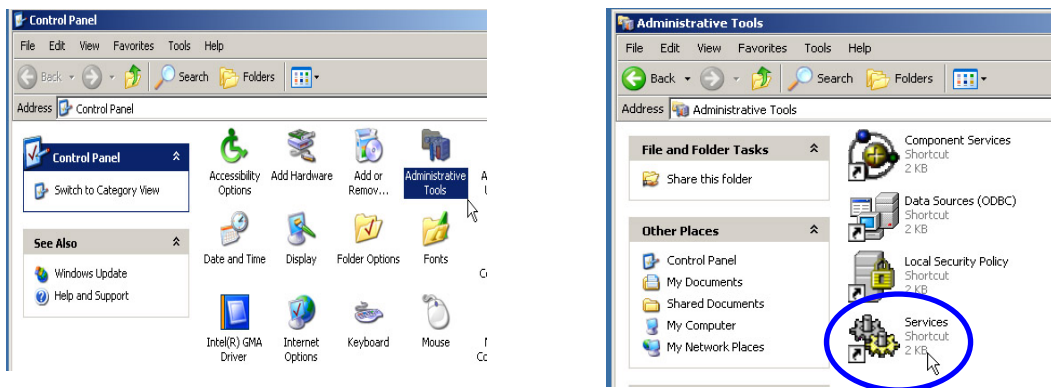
Control Panel

File Edit View Favorites Tools Help

Back Search Folders

Address Control Panel

Control Panel

Switch to Category View

See Also

Windows Update

Help and Support

Accessibility Options

Add Hardware

Add or Remov...

Administrative Tools

A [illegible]

Date and Time

Display

Folder Options

Fonts

C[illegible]

Intel(R) GMA Driver

Internet Options

Keyboard

Mouse

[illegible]

Administrative Tools

File Edit View Favorites Tools Help

Back Search Folders

Address Administrative Tools

File and Folder Tasks

Share this folder

Other Places

Control Panel

My Documents

Shared Documents

My Computer

My Network Places

Component Services
Shortcut
2 KB

Data Sources (ODBC)
Shortcut
2 KB

Local Security Policy
Shortcut
2 KB

Services
Shortcut
2 KB